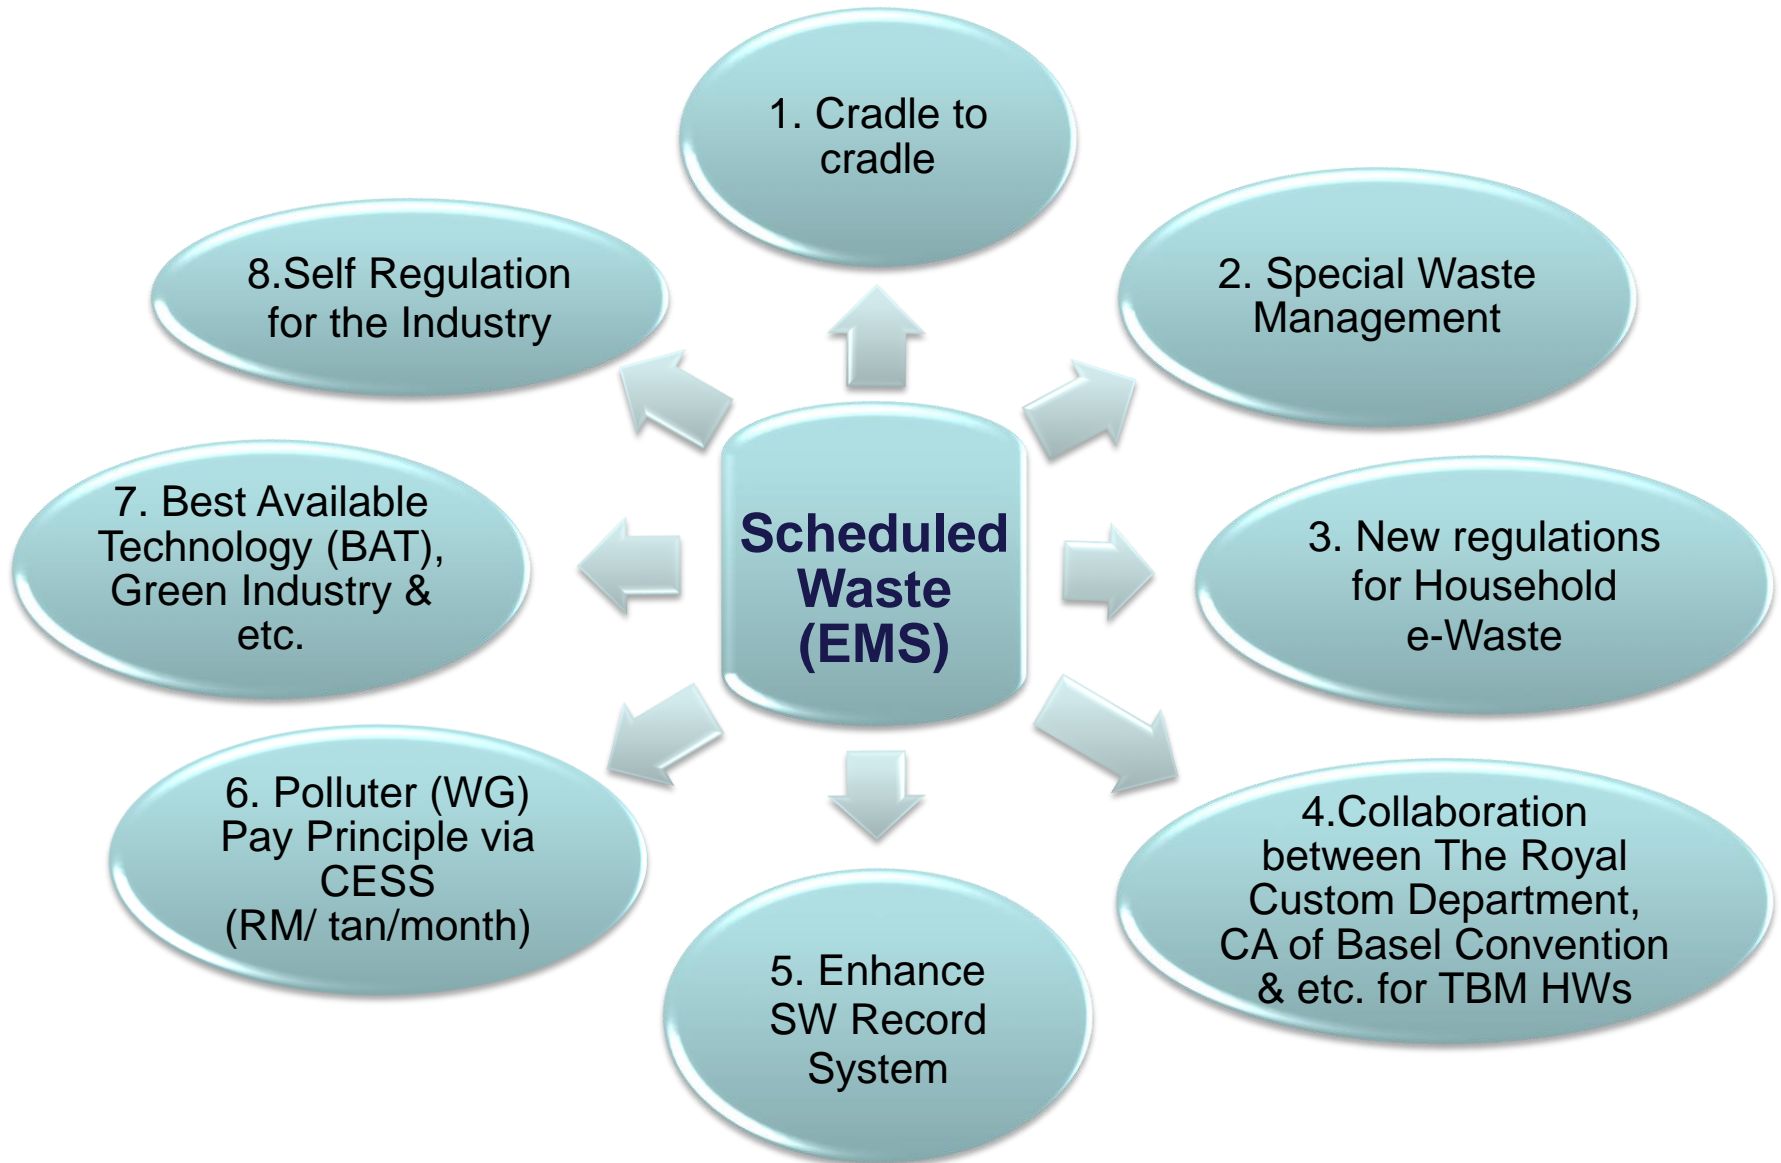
Scheduled Waste (EMS)

1. Cradle to cradle

2. Special Waste Management

3. New regulations for Household e-Waste

4.Collaboration between The Royal Custom Department, CA of Basel Convention & etc. for TBM HWs

5. Enhance SW Record System

6. Polluter (WG) Pay Principle via CESS (RM/ tan/month)

7. Best Available Technology (BAT), Green Industry & etc.

8.Self Regulation for the Industry